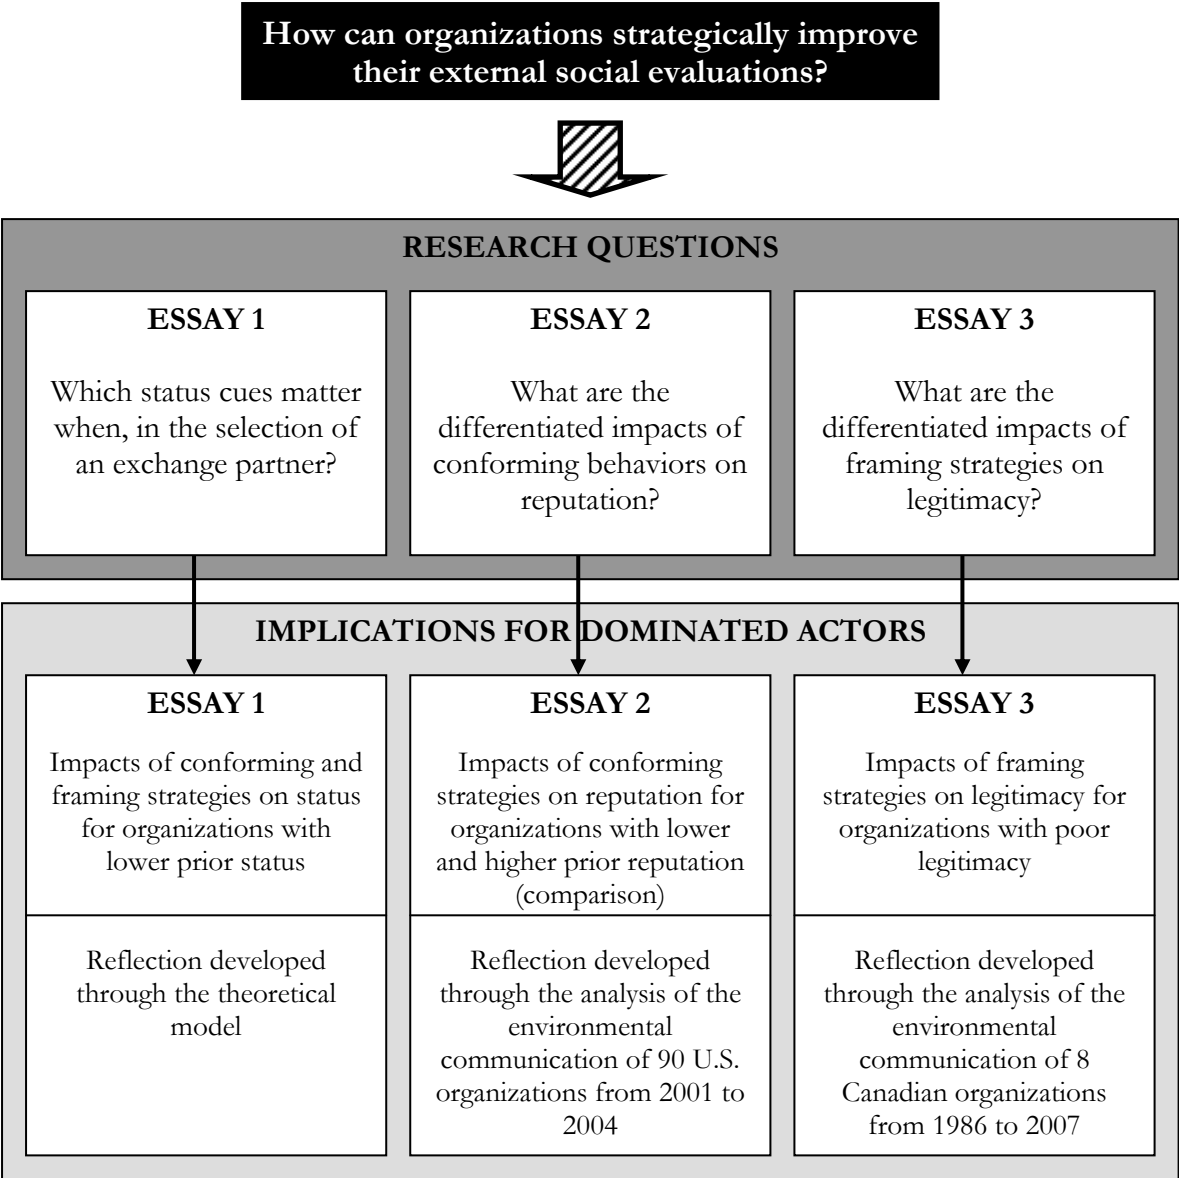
How can organizations strategically improve their external social evaluations?

RESEARCH QUESTIONS

ESSAY 1

Which status cues matter when, in the selection of an exchange partner?

ESSAY 2

What are the differentiated impacts of conforming behaviors on reputation?

ESSAY 3

What are the differentiated impacts of framing strategies on legitimacy?

IMPLICATIONS FOR DOMINATED ACTORS

ESSAY 1

Impacts of conforming and framing strategies on status for organizations with lower prior status

Reflection developed through the theoretical model

ESSAY 2

Impacts of conforming strategies on reputation for organizations with lower and higher prior reputation (comparison)

Reflection developed through the analysis of the environmental communication of 90 U.S. organizations from 2001 to 2004

ESSAY 3

Impacts of framing strategies on legitimacy for organizations with poor legitimacy

Reflection developed through the analysis of the environmental communication of 8 Canadian organizations from 1986 to 2007